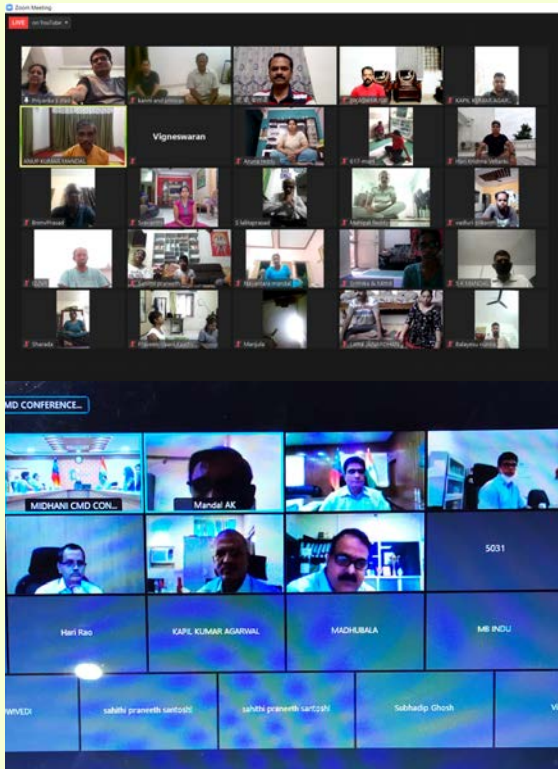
Zoom Meeting

LIVE on YouTube

Priyanka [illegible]
kamit and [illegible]
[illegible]
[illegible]
KAPIL KUMAR AGAR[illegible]
ANUP KUMAR MANDAL
Vigneswaran
Aruna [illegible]
617-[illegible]
Hari Krishna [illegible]
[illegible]
Sreejith
S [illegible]
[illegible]
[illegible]
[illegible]
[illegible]
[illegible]
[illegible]
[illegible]
Sharada
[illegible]
Manjula
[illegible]
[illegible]

MD CONFERENCE...

MIDHANI CMD CON...
Mandal AK
5031
Hari Rao
KAPIL KUMAR AGARWAL
MADHUBALA
MB INDU
WIVEDI
sahithi praneeth santoshi
sahithi praneeth santoshi
Subhadip Ghosh
Vi